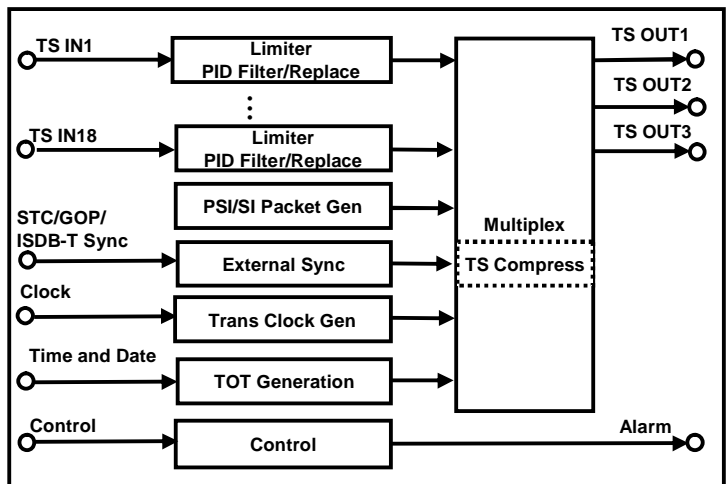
TS IN1

Limiter
PID Filter/Replace

TS IN18

Limiter
PID Filter/Replace

PSI/SI Packet Gen

STC/GOP/
ISDB-T Sync

External Sync

Clock

Trans Clock Gen

Time and Date

TOT Generation

Control

Control

Multiplex

TS Compress

TS OUT1

TS OUT2

TS OUT3

Alarm